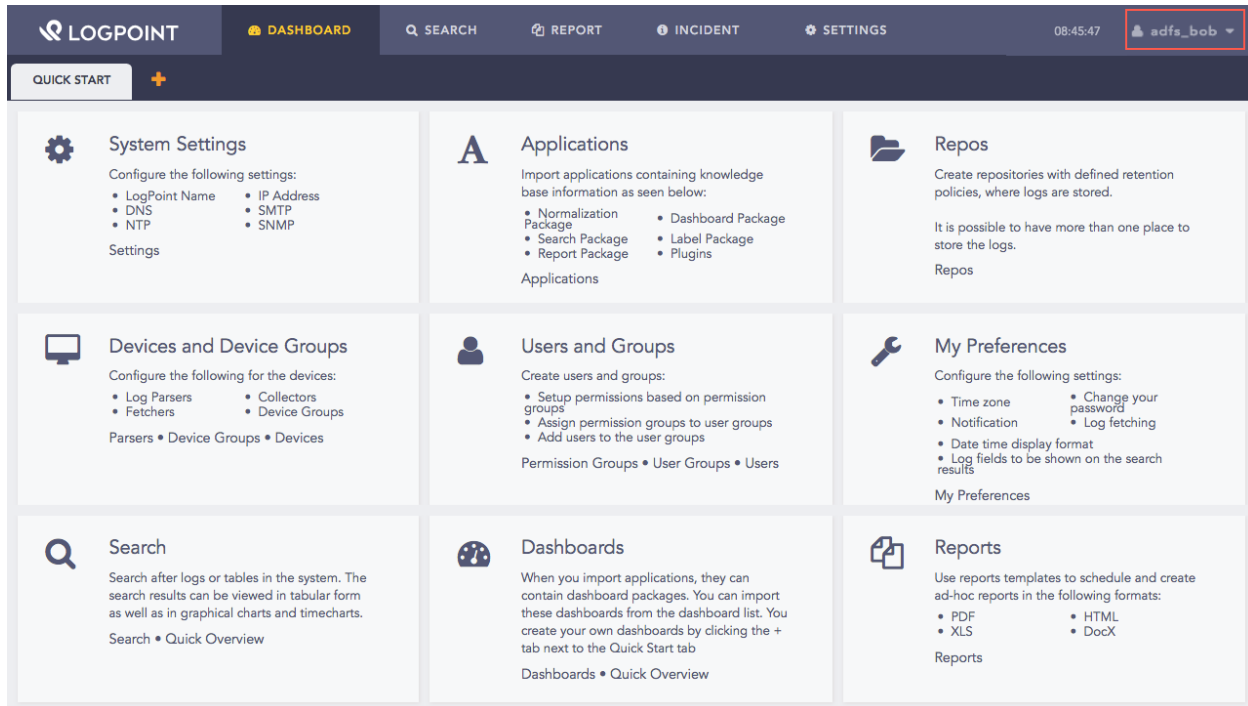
LOGPOINT DASHBOARD SEARCH REPORT INCIDENT SETTINGS 08:45:47 adfs_bob

QUICK START +

System Settings

Configure the following settings:

- LogPoint Name
- DNS
- NTP
- IP Address
- SMTP
- SNMP

Settings

Applications

Import applications containing knowledge base information as seen below:

- Normalization Package
- Search Package
- Report Package
- Dashboard Package
- Label Package
- Plugins

Applications

Repos

Create repositories with defined retention policies, where logs are stored.

It is possible to have more than one place to store the logs.

Repos

Devices and Device Groups

Configure the following for the devices:

- Log Parsers
- Fetchers
- Collectors
- Device Groups

Parsers • Device Groups • Devices

Users and Groups

Create users and groups:

- Setup permissions based on permission groups
- Assign permission groups to user groups
- Add users to the user groups

Permission Groups • User Groups • Users

My Preferences

Configure the following settings:

- Time zone
- Notification
- Change your password
- Log fetching
- Date time display format
- Log fields to be shown on the search results

My Preferences

Search

Search after logs or tables in the system. The search results can be viewed in tabular form as well as in graphical charts and timecharts.

Search • Quick Overview

Dashboards

When you import applications, they can contain dashboard packages. You can import these dashboards from the dashboard list. You create your own dashboards by clicking the + tab next to the Quick Start tab

Dashboards • Quick Overview

Reports

Use reports templates to schedule and create ad-hoc reports in the following formats:

- PDF
- XLS
- HTML
- DocX

Reports